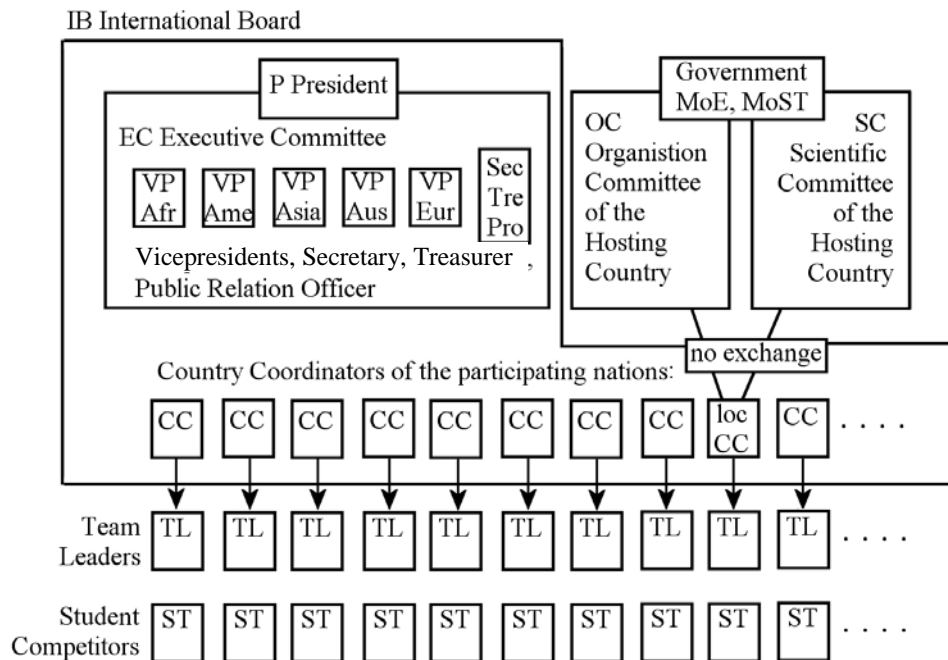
IB International Board

P President

EC Executive Committee

VP Afr

VP Ame

VP Asia

VP Aus

VP Eur

Sec Tre Pro

Vicepresidents, Secretary, Treasurer , Public Relation Officer

Government MoE, MoST

OC Organistion Committee of the Hosting Country

SC Scientific Committee of the Hosting Country

no exchange

Country Coordinators of the participating nations:

CC CC CC CC CC CC CC CC loc CC CC . . . .

Team Leaders TL TL TL TL TL TL TL TL TL TL . . . .

Student Competitors ST ST ST ST ST ST ST ST ST ST . . . .